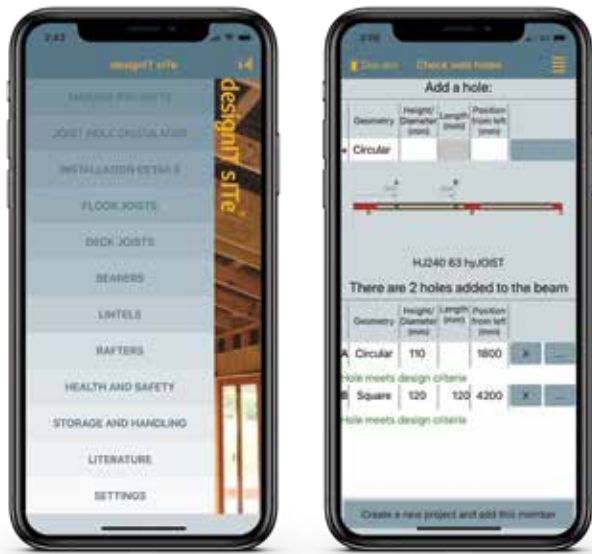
2:43

designIT site

MANAGE PROJECTS

JOIST HOLE CALCULATOR

INSTALLATION DETAILS

FLOOR JOISTS

DECK JOISTS

BEAMERS

LINTELS

RAFTERS

HEALTH AND SAFETY

STORAGE AND HANDLING

LITERATURE

SETTINGS

designIT sITe

2:55

Discard

Check web holes

Add a hole:

| | Geometry | Height/ Diameter (mm) | Length (mm) | Position from left (mm) | |
|---|---|---|---|---|---|
| + | Circular | | | | |

HJ240 63 hyJOIST

There are 2 holes added to the beam

| | Geometry | Height/ Diameter (mm) | Length (mm) | Position from left (mm) | | |
|---|---|---|---|---|---|---|
| A | Circular | 110 | | 1800 | X | ... |
| B | Square | 120 | 120 | 4200 | X | ... |

Hole meets design criteria

Hole meets design criteria

Create a new project and add this member